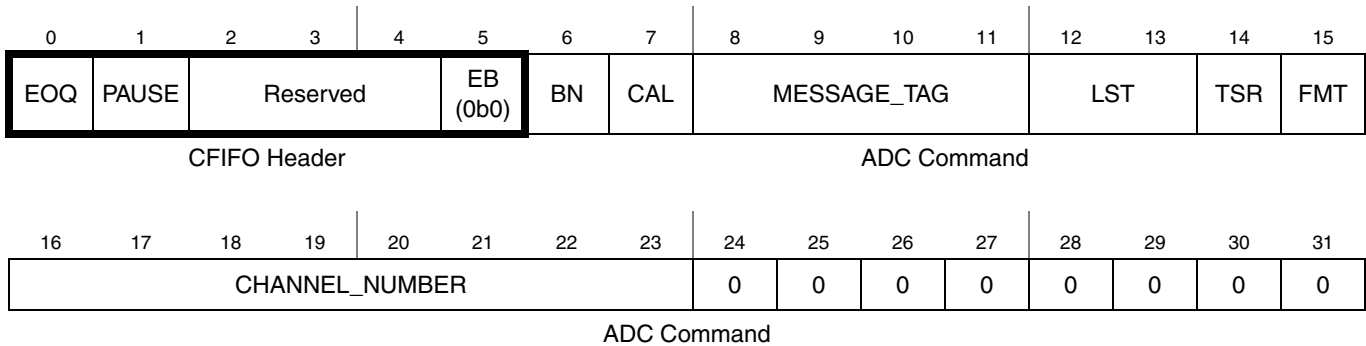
| 0 | 1 | 2 | 3 | 4 | 5 | 6 | 7 | 8 | 9 | 10 | 11 | 12 | 13 | 14 | 15 |
|---|---|---|---|---|---|---|---|---|---|---|---|---|---|---|---|
| EOQ | PAUSE | Reserved | | | EB (0b0) | BN | CAL | MESSAGE_TAG | | | | LST | | TSR | FMT |

CFIFO Header

ADC Command

| 16 | 17 | 18 | 19 | 20 | 21 | 22 | 23 | 24 | 25 | 26 | 27 | 28 | 29 | 30 | 31 |
|---|---|---|---|---|---|---|---|---|---|---|---|---|---|---|---|
| CHANNEL_NUMBER | | | | | | | | 0 | 0 | 0 | 0 | 0 | 0 | 0 | 0 |

ADC Command